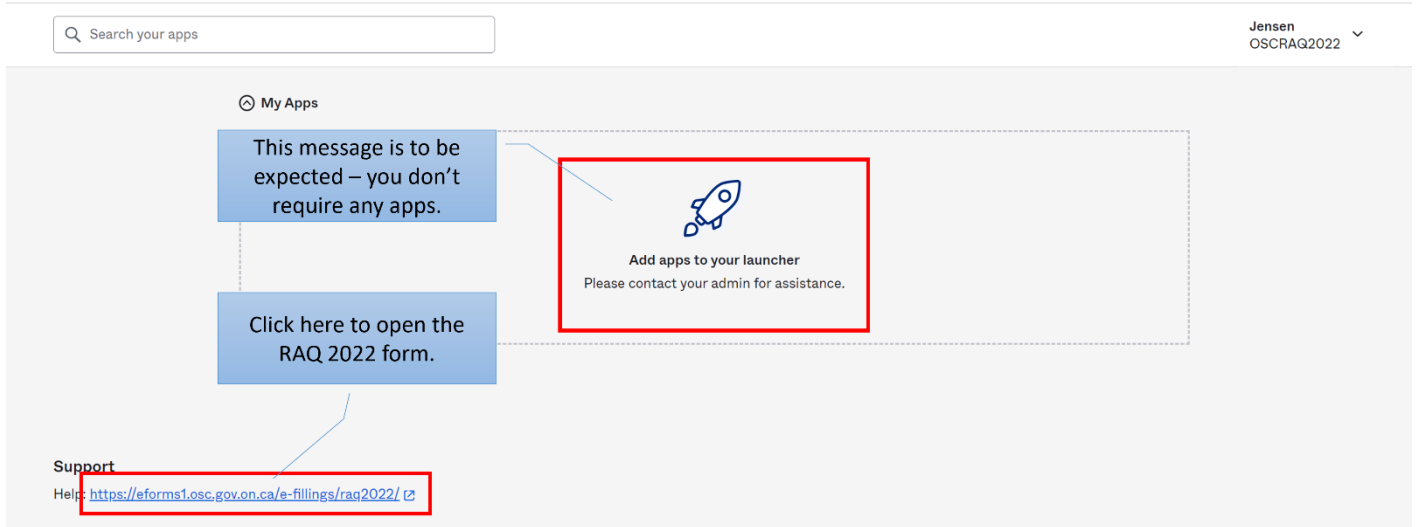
Search your apps

Jensen
OSCRAQ2022

My Apps

This message is to be expected – you don't require any apps.

Add apps to your launcher
Please contact your admin for assistance.

Click here to open the RAQ 2022 form.

Support
Help: https://eforms1.osc.gov.on.ca/e-fillings/raq2022/